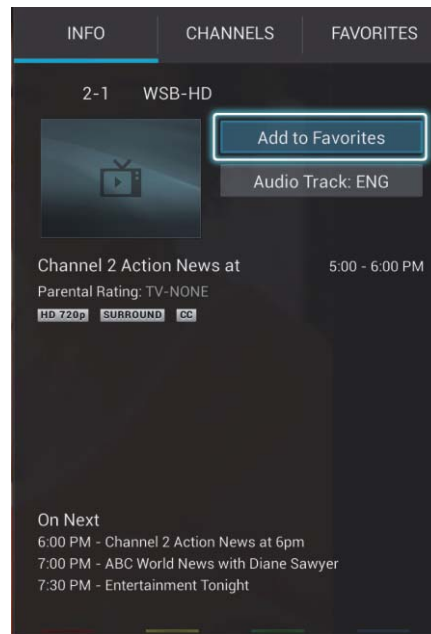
INFO CHANNELS FAVORITES

2-1 WSB-HD

Add to Favorites

Audio Track: ENG

Channel 2 Action News at 5:00 - 6:00 PM

Parental Rating: TV-NONE

HD 720p SURROUND CC

On Next
6:00 PM - Channel 2 Action News at 6pm
7:00 PM - ABC World News with Diane Sawyer
7:30 PM - Entertainment Tonight